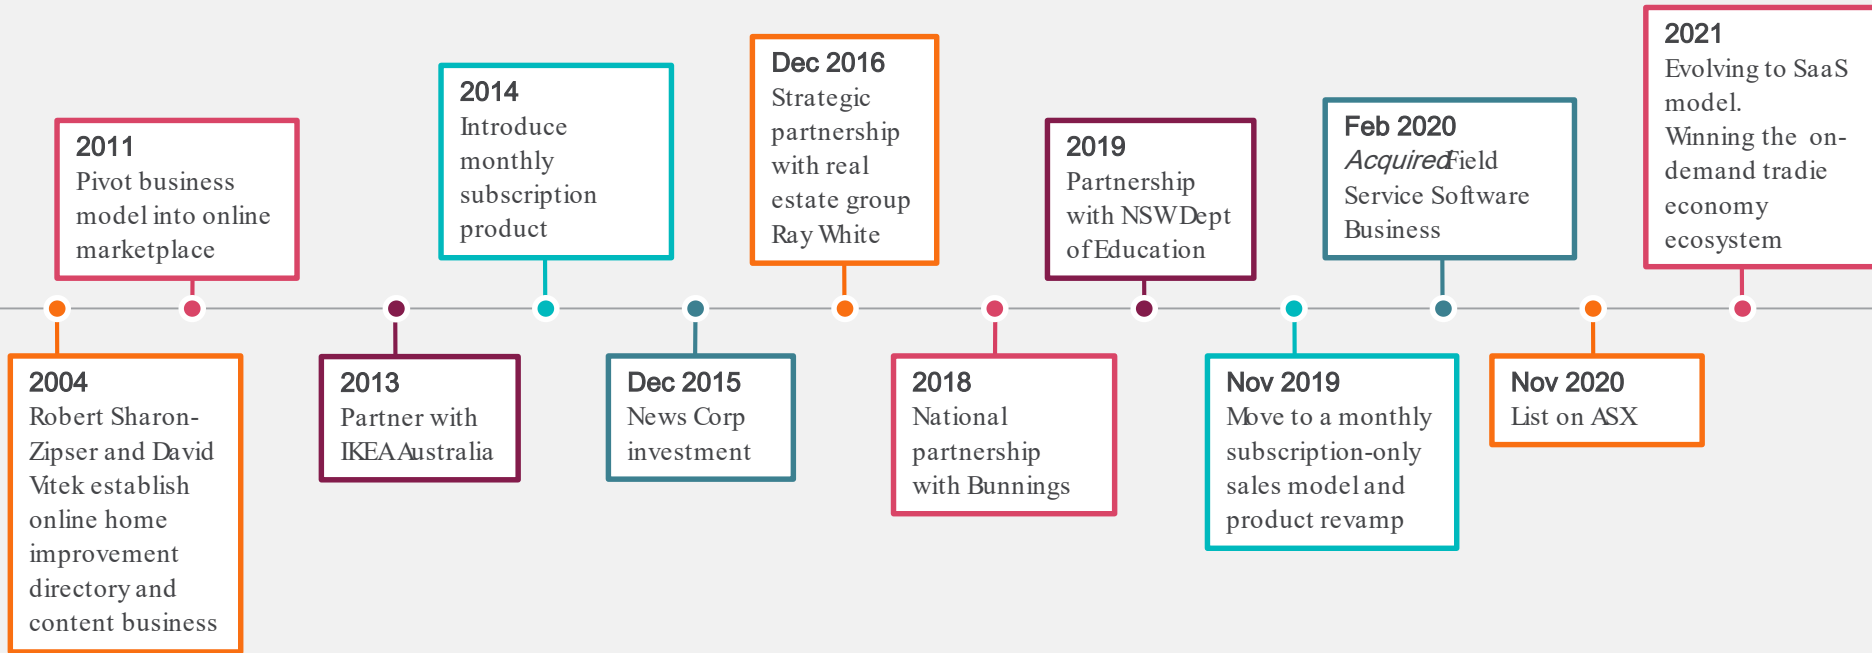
2004
Robert Sharon-Zipser and David Vitek establish online home improvement directory and content business

2011
Pivot business model into online marketplace

2013
Partner with IKEA Australia

2014
Introduce monthly subscription product

Dec 2015
News Corp investment

Dec 2016
Strategic partnership with real estate group Ray White

2018
National partnership with Bunnings

2019
Partnership with NSW Dept of Education

Nov 2019
Move to a monthly subscription-only sales model and product revamp

Feb 2020
Acquired Field Service Software Business

Nov 2020
List on ASX

2021
Evolving to SaaS model.
Winning the on-demand tradie economy ecosystem